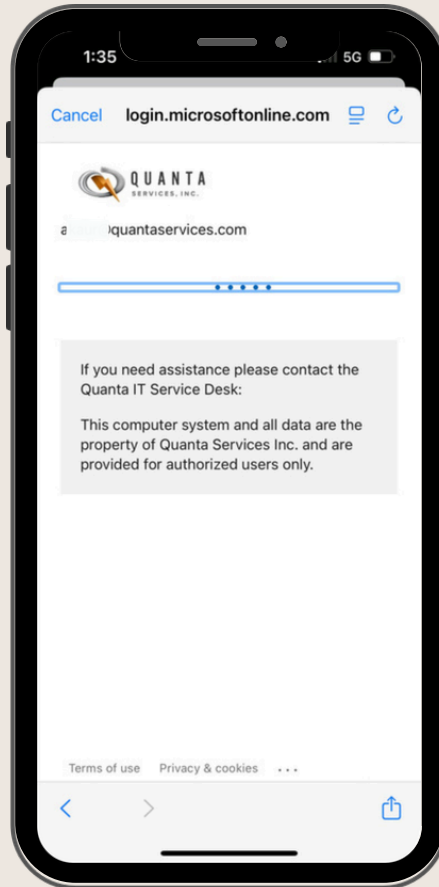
1:35

5G

Cancel login.microsoftonline.com

QUANTA
SERVICES, INC.

a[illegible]quantaservices.com

If you need assistance please contact the Quanta IT Service Desk:

This computer system and all data are the property of Quanta Services Inc. and are provided for authorized users only.

Terms of use Privacy & cookies ...